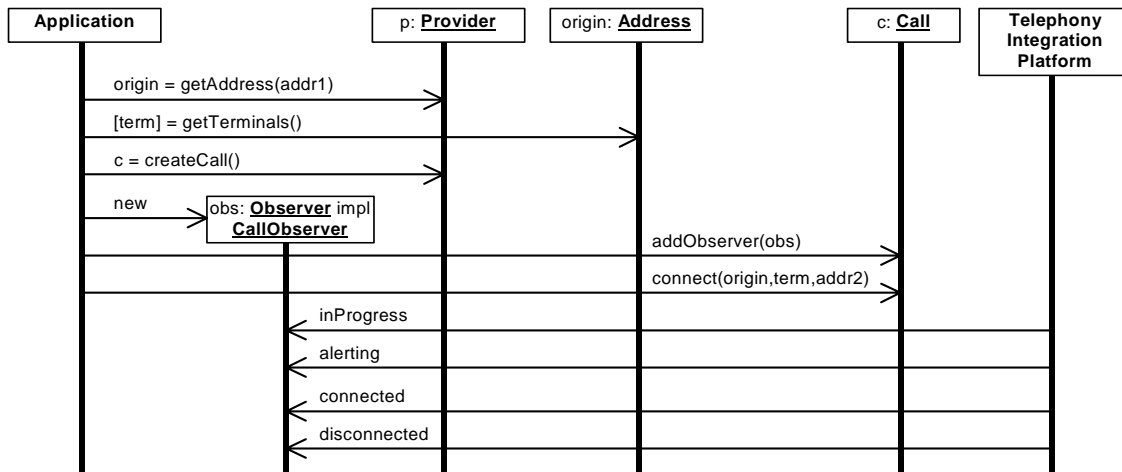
Application

p: Provider

origin: Address

c: Call

Telephony Integration Platform

origin = getAddress(addr1)

[term] = getTerminals()

c = createCall()

new

obs: Observer impl CallObserver

addObserver(obs)

connect(origin,term,addr2)

inProgress

alerting

connected

disconnected